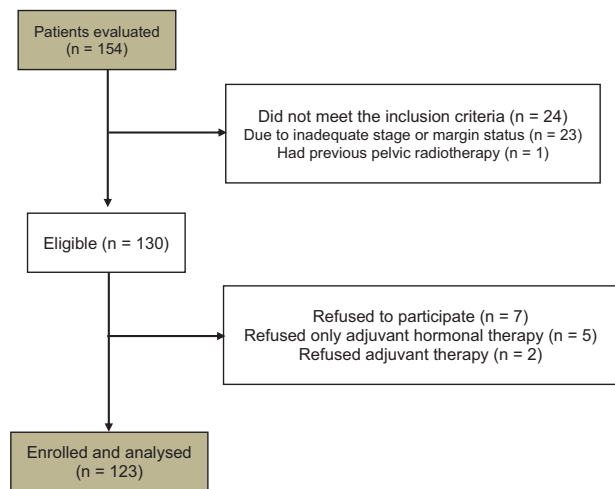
Patients evaluated
(n = 154)

Did not meet the inclusion criteria (n = 24)
Due to inadequate stage or margin status (n = 23)
Had previous pelvic radiotherapy (n = 1)

Eligible (n = 130)

Refused to participate (n = 7)
Refused only adjuvant hormonal therapy (n = 5)
Refused adjuvant therapy (n = 2)

Enrolled and analysed
(n = 123)